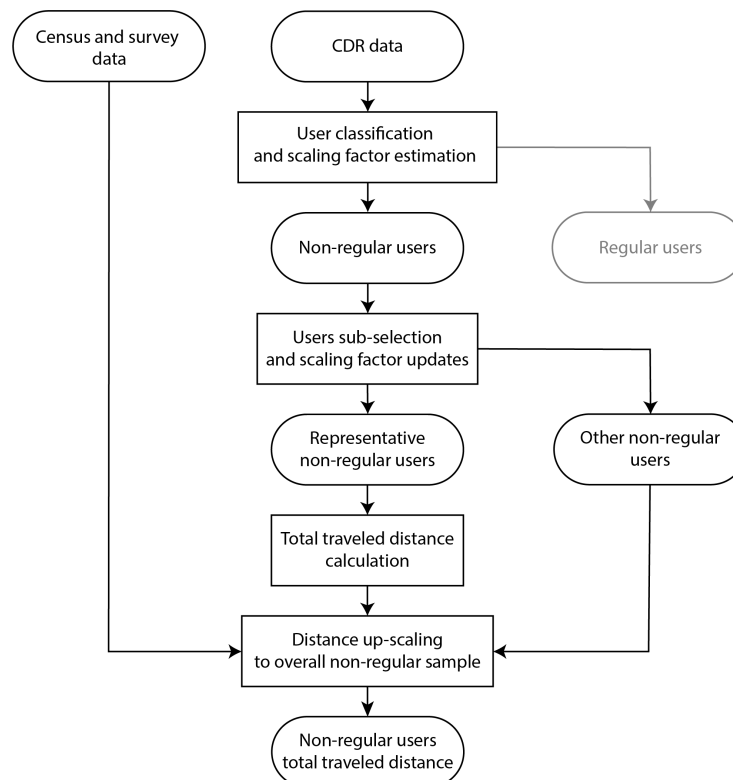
Census and survey data

CDR data

User classification and scaling factor estimation

Regular users

Non-regular users

Users sub-selection and scaling factor updates

Representative non-regular users

Other non-regular users

Total traveled distance calculation

Distance up-scaling to overall non-regular sample

Non-regular users total traveled distance